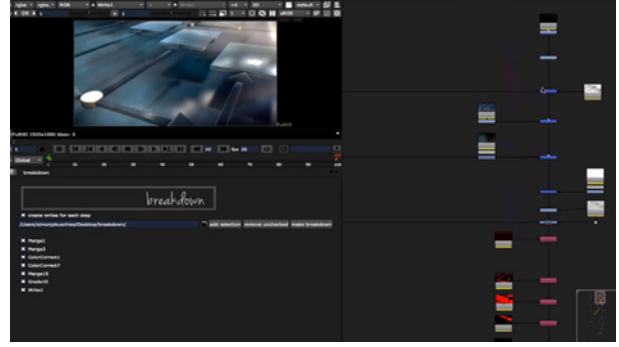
rgba · rgba · RGB · Write1

breakdown

create writes for each step

/Users/simon/Desktop/breakdown/

add selection remove unchecked make breakdown

Merge1
Merge3
ColorCorrect1
ColorCorrect7
Merge16
Grade16
Write1